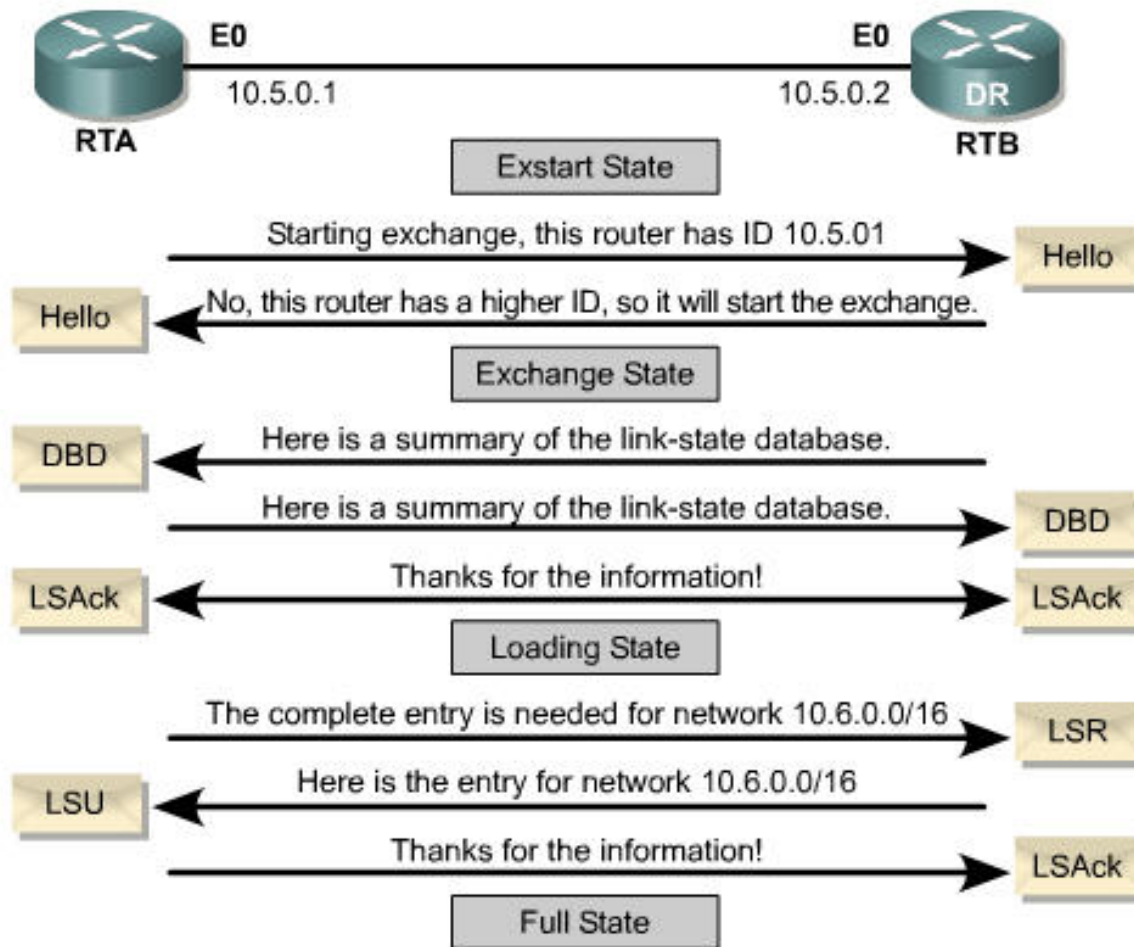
E0
10.5.0.1
RTA

E0
10.5.0.2
DR
RTB

Exstart State

Starting exchange, this router has ID 10.5.01
Hello

Hello
No, this router has a higher ID, so it will start the exchange.

Exchange State

DBD
Here is a summary of the link-state database.

Here is a summary of the link-state database.
DBD

LSAck
Thanks for the information!
LSAck

Loading State

The complete entry is needed for network 10.6.0.0/16
LSR

LSU
Here is the entry for network 10.6.0.0/16

Thanks for the information!
LSAck

Full State